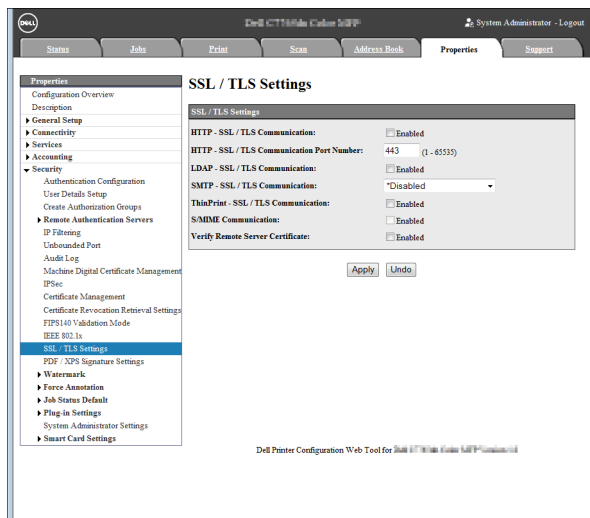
DELL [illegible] System Administrator - Logout

Status Jobs Print Scan Address Book Properties Support

Properties
Configuration Overview
Description
▸ General Setup
▸ Connectivity
▸ Services
▸ Accounting
▾ Security
Authentication Configuration
User Details Setup
Create Authorization Groups
▸ Remote Authentication Servers
IP Filtering
Unbounded Port
Audit Log
Machine Digital Certificate Management
IPSec
Certificate Management
Certificate Revocation Retrieval Settings
FIPS140 Validation Mode
IEEE 802.1x
SSL / TLS Settings
PDF / XPS Signature Settings
▸ Watermark
▸ Force Annotation
▸ Job Status Default
▸ Plug-in Settings
System Administrator Settings
▸ Smart Card Settings

SSL / TLS Settings

| SSL / TLS Settings | |
|---|---|
| HTTP - SSL / TLS Communication: | Enabled |
| HTTP - SSL / TLS Communication Port Number: | 443 (1 - 65535) |
| LDAP - SSL / TLS Communication: | Enabled |
| SMTP - SSL / TLS Communication: | *Disabled |
| ThinPrint - SSL / TLS Communication: | Enabled |
| S/MIME Communication: | Enabled |
| Verify Remote Server Certificate: | Enabled |

Apply Undo

Dell Printer Configuration Web Tool for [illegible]